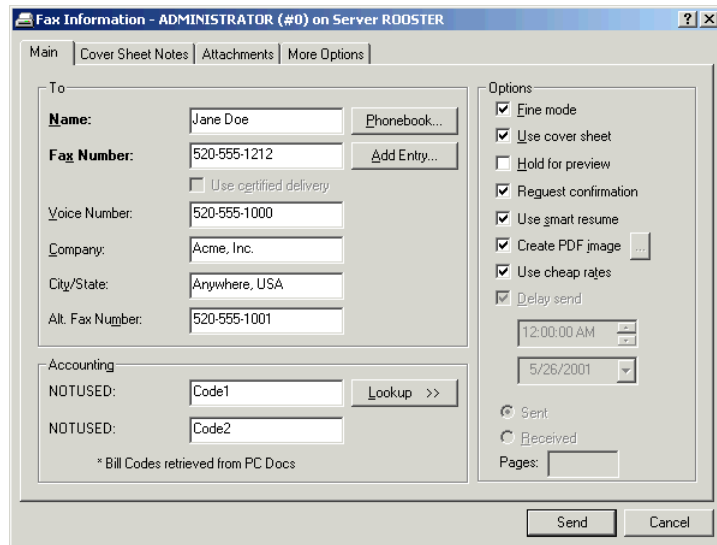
Fax Information - ADMINISTRATOR (#0) on Server ROOSTER

?

X

Main

Cover Sheet Notes

Attachments

More Options

To

Name:

Jane Doe

Phonebook...

Fax Number:

520-555-1212

Add Entry...

Use certified delivery

Voice Number:

520-555-1000

Company:

Acme, Inc.

City/State:

Anywhere, USA

Alt. Fax Number:

520-555-1001

Accounting

NOTUSED:

Code1

Lookup >>

NOTUSED:

Code2

* Bill Codes retrieved from PC Docs

Options

Fine mode

Use cover sheet

Hold for preview

Request confirmation

Use smart resume

Create PDF image

...

Use cheap rates

Delay send

12:00:00 AM

5/26/2001

Sent

Received

Pages:

Send

Cancel